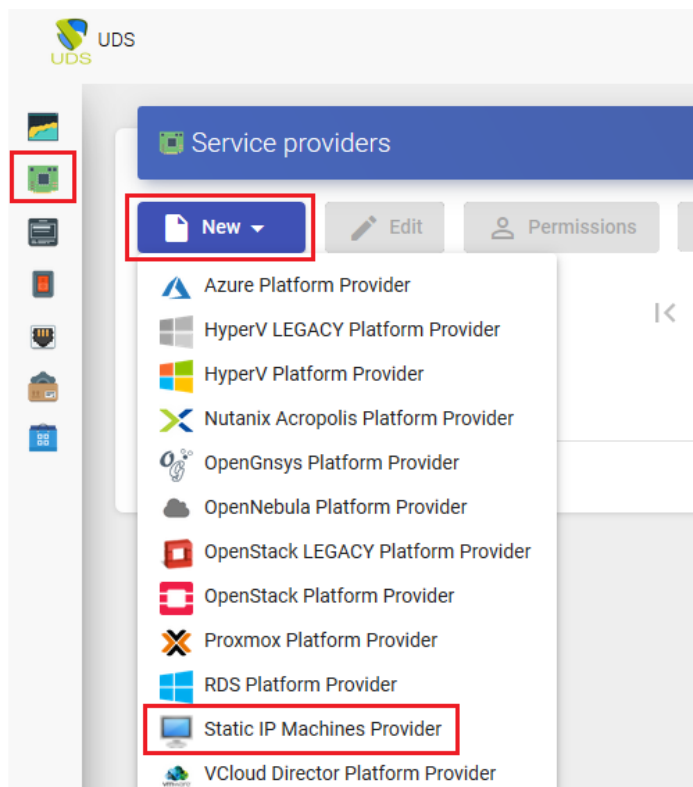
UDS UDS

Service providers

New

Edit

Permissions

Azure Platform Provider
HyperV LEGACY Platform Provider
HyperV Platform Provider
Nutanix Acropolis Platform Provider
OpenGnsys Platform Provider
OpenNebula Platform Provider
OpenStack LEGACY Platform Provider
OpenStack Platform Provider
Proxmox Platform Provider
RDS Platform Provider
Static IP Machines Provider
VCloud Director Platform Provider